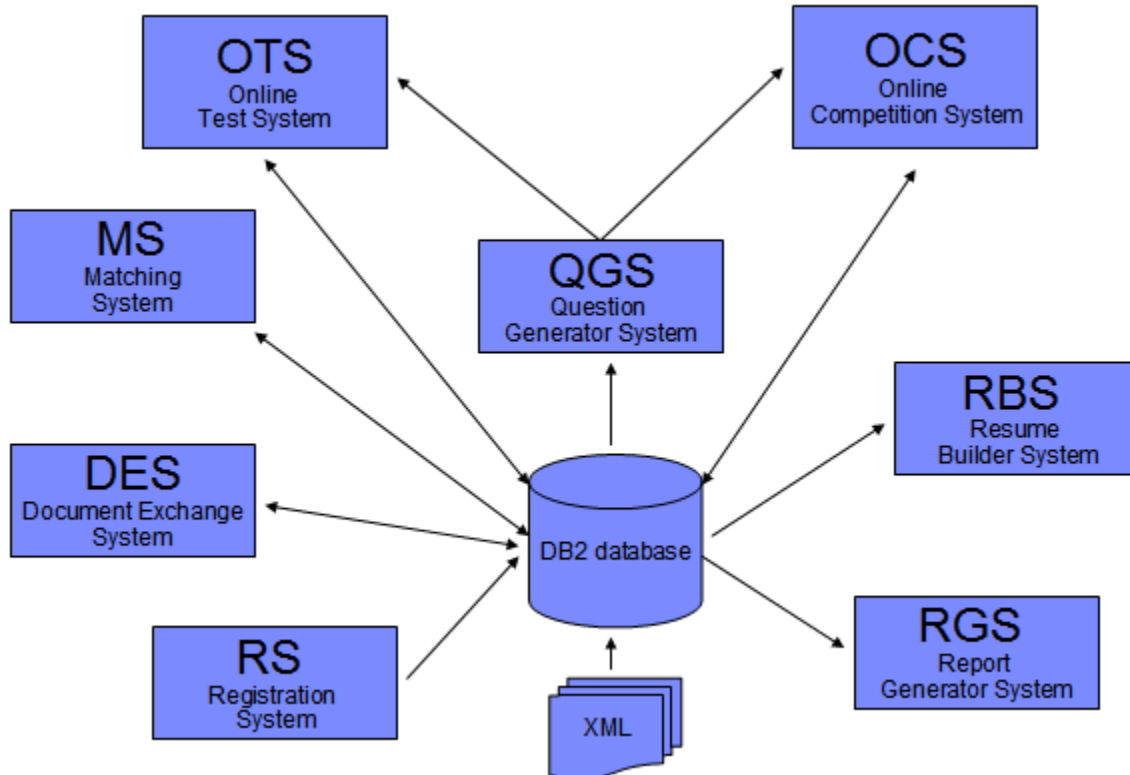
OTS
Online
Test System

OCS
Online
Competition System

MS
Matching
System

QGS
Question
Generator System

RBS
Resume
Builder System

DES
Document Exchange
System

DB2 database

RS
Registration
System

RGS
Report
Generator System

XML